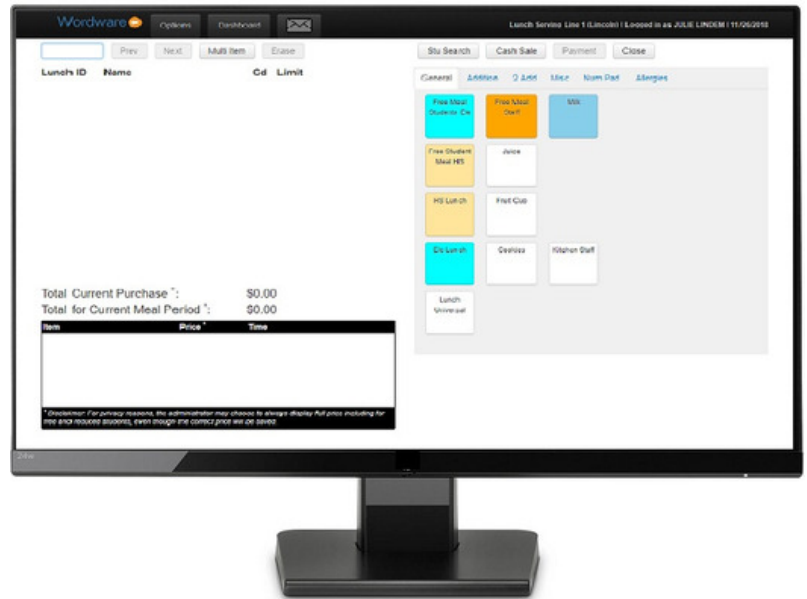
Wordware Options Dashboard

Lunch Serving Line 1 (Lincoln) | Logged in as JULIE LINDEM | 11/26/2018

Prev Next Multi Item Erase

Lunch ID Name Cd Limit

Stu Search Cash Sale Payment Close

General Addtns 2 Add Misc Nom Pad Allergies

Free Meal Students Ele

Free Meal Staff

Milk

Free Student Meal HS

Juice

HS Lunch

Fruit Cup

Ele Lunch

Cookies

Kitchen Staff

Lunch Universal

Total Current Purchase *: $0.00
Total for Current Meal Period *: $0.00

| Item | Price * | Time |
|---|---|---|
| | | |

* Disclaimer: For privacy reasons, the administrator may choose to always display full price including for free and reduced students, even though the correct price will be saved.

24w